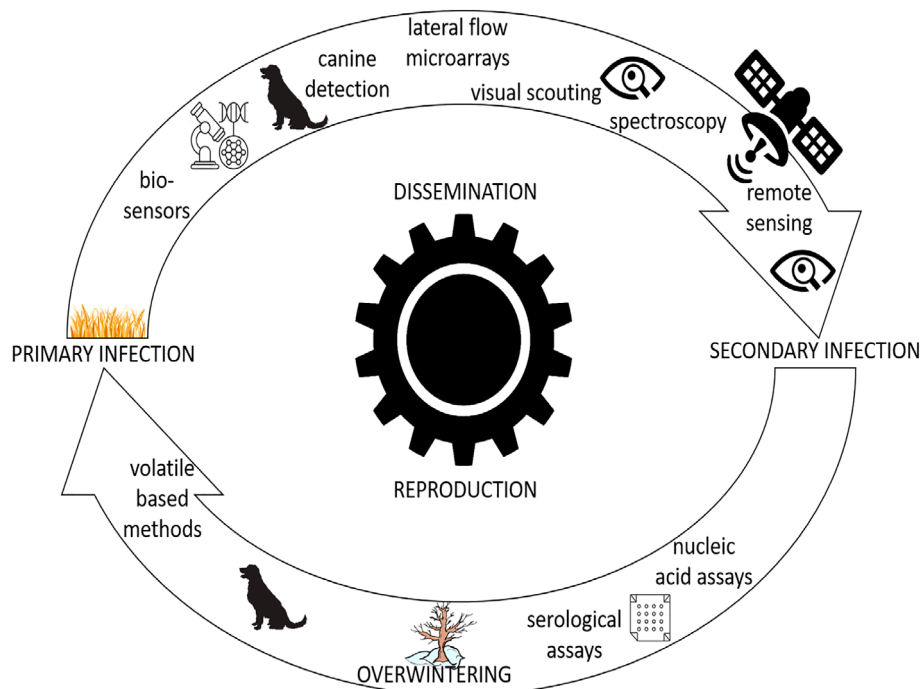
lateral flow
microarrays

canine detection

visual scouting

spectroscopy

bio-sensors

DISSEMINATION

remote sensing

PRIMARY INFECTION

SECONDARY INFECTION

volatile based methods

REPRODUCTION

nucleic acid assays

serological assays

OVERWINTERING